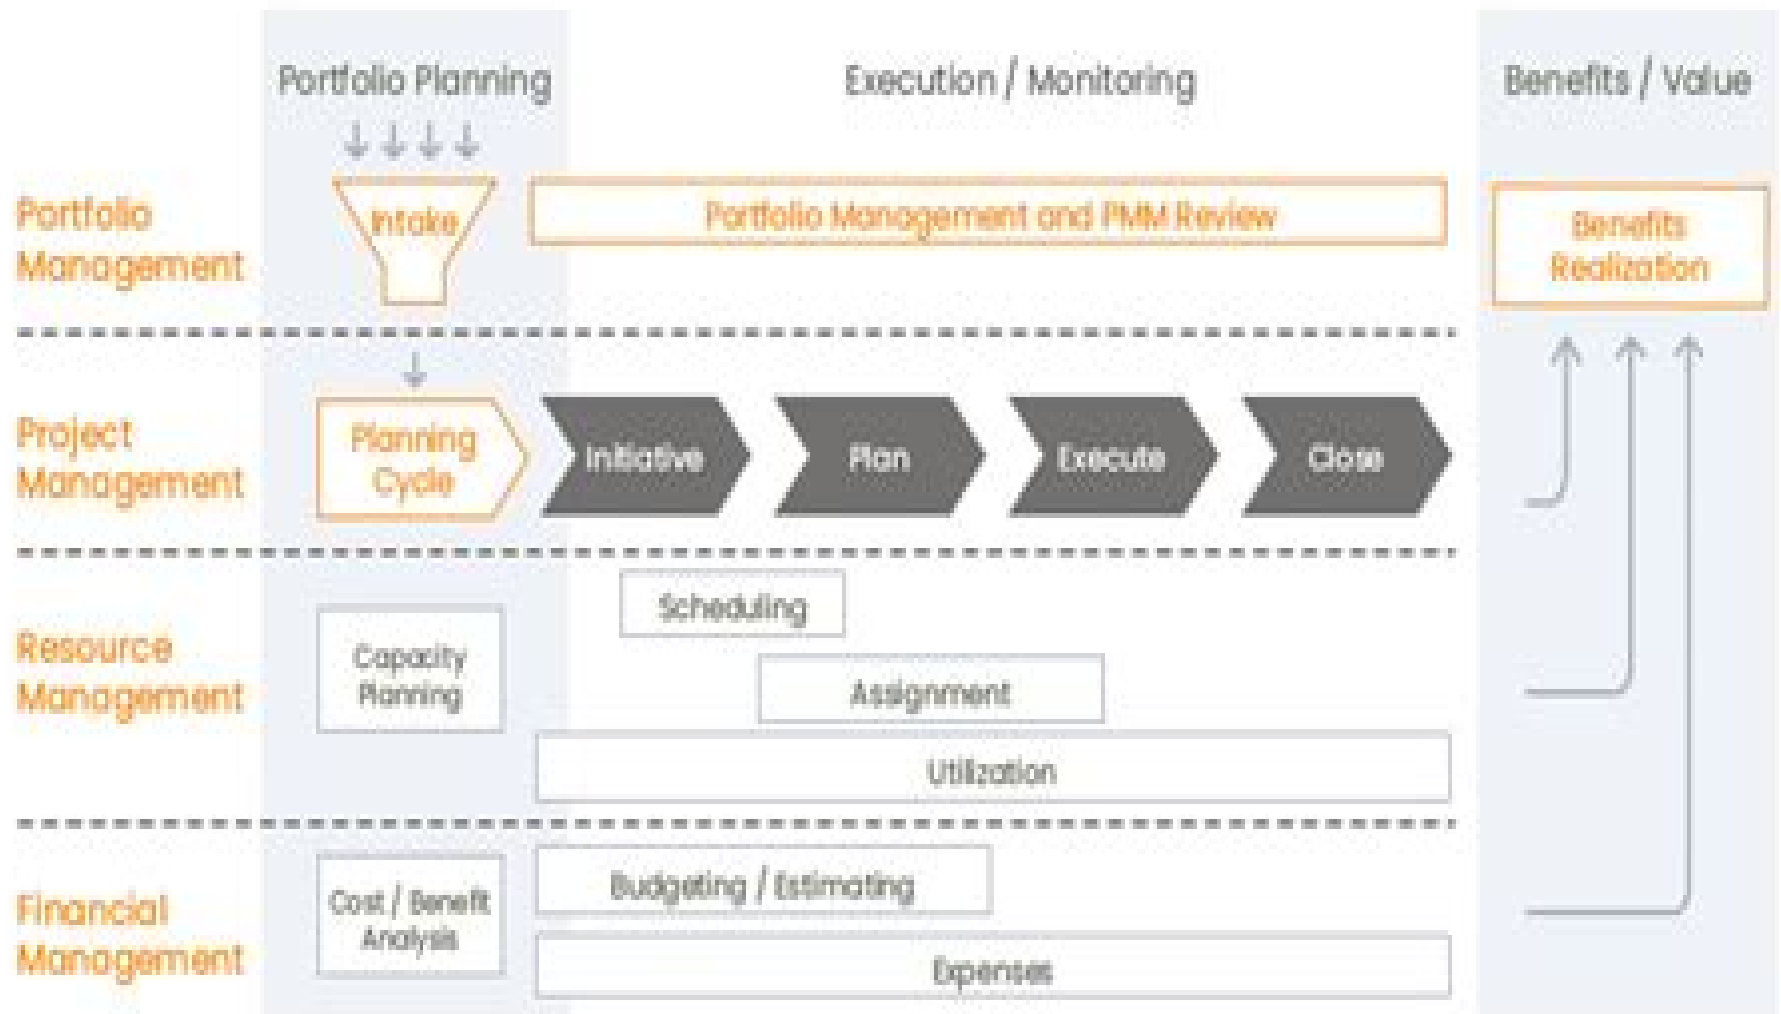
Portfolio Planning

Execution / Monitoring

Benefits / Value

Portfolio Management

Intake

Portfolio Management and PMM Review

Benefits Realization

Project Management

Planning Cycle

Initiative

Plan

Execute

Close

Resource Management

Capacity Planning

Scheduling

Assignment

Utilization

Financial Management

Cost / Benefit Analysis

Budgeting / Estimating

Expenses